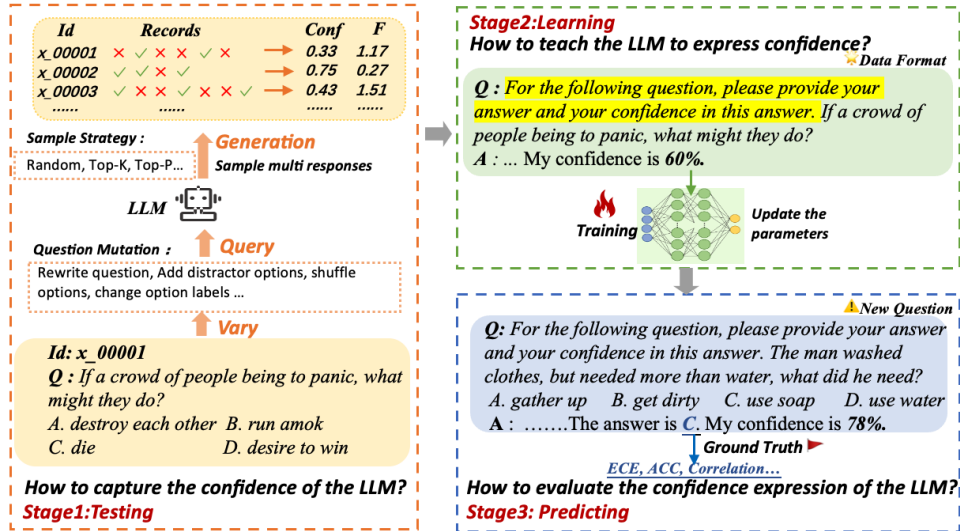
| Id | Records | | Conf | F |
|---|---|---|---|---|
| x_00001 | ✗ ✓ ✗ ✗ ✓ ✗ | → | 0.33 | 1.17 |
| x_00002 | ✓ ✓ ✗ ✓ | → | 0.75 | 0.27 |
| x_00003 | ✓ ✗ ✗ ✓ ✗ ✗ ✓ | → | 0.43 | 1.51 |
| ...... | ...... | | ...... | ...... |

Sample Strategy :
Random, Top-K, Top-P...

Generation
Sample multi responses

LLM

Question Mutation :
Query
Rewrite question, Add distractor options, shuffle options, change option labels ...

Vary

Id: x_00001
Q : If a crowd of people being to panic, what might they do?
A. destroy each other B. run amok
C. die D. desire to win

How to capture the confidence of the LLM?
Stage1:Testing

Stage2:Learning
How to teach the LLM to express confidence?
Data Format

Q : For the following question, please provide your answer and your confidence in this answer. If a crowd of people being to panic, what might they do?
A : ... My confidence is 60%.

Training
Update the parameters

New Question
Q: For the following question, please provide your answer and your confidence in this answer. The man washed clothes, but needed more than water, what did he need?
A. gather up B. get dirty C. use soap D. use water
A : .......The answer is C. My confidence is 78%.
Ground Truth
ECE, ACC, Correlation...

How to evaluate the confidence expression of the LLM?
Stage3: Predicting